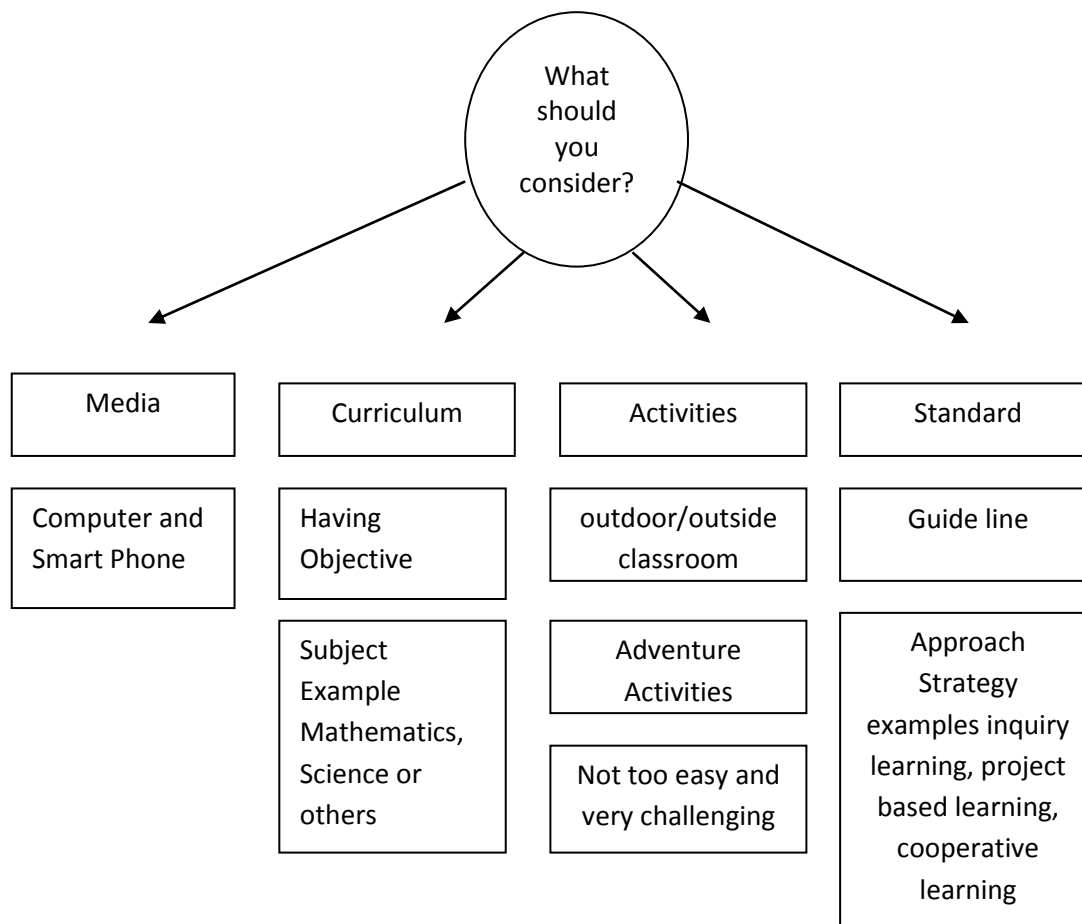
What should you consider?

Media

Computer and Smart Phone

Curriculum

Having Objective

Subject Example Mathematics, Science or others

Activities

outdoor/outside classroom

Adventure Activities

Not too easy and very challenging

Standard

Guide line

Approach Strategy examples inquiry learning, project based learning, cooperative learning